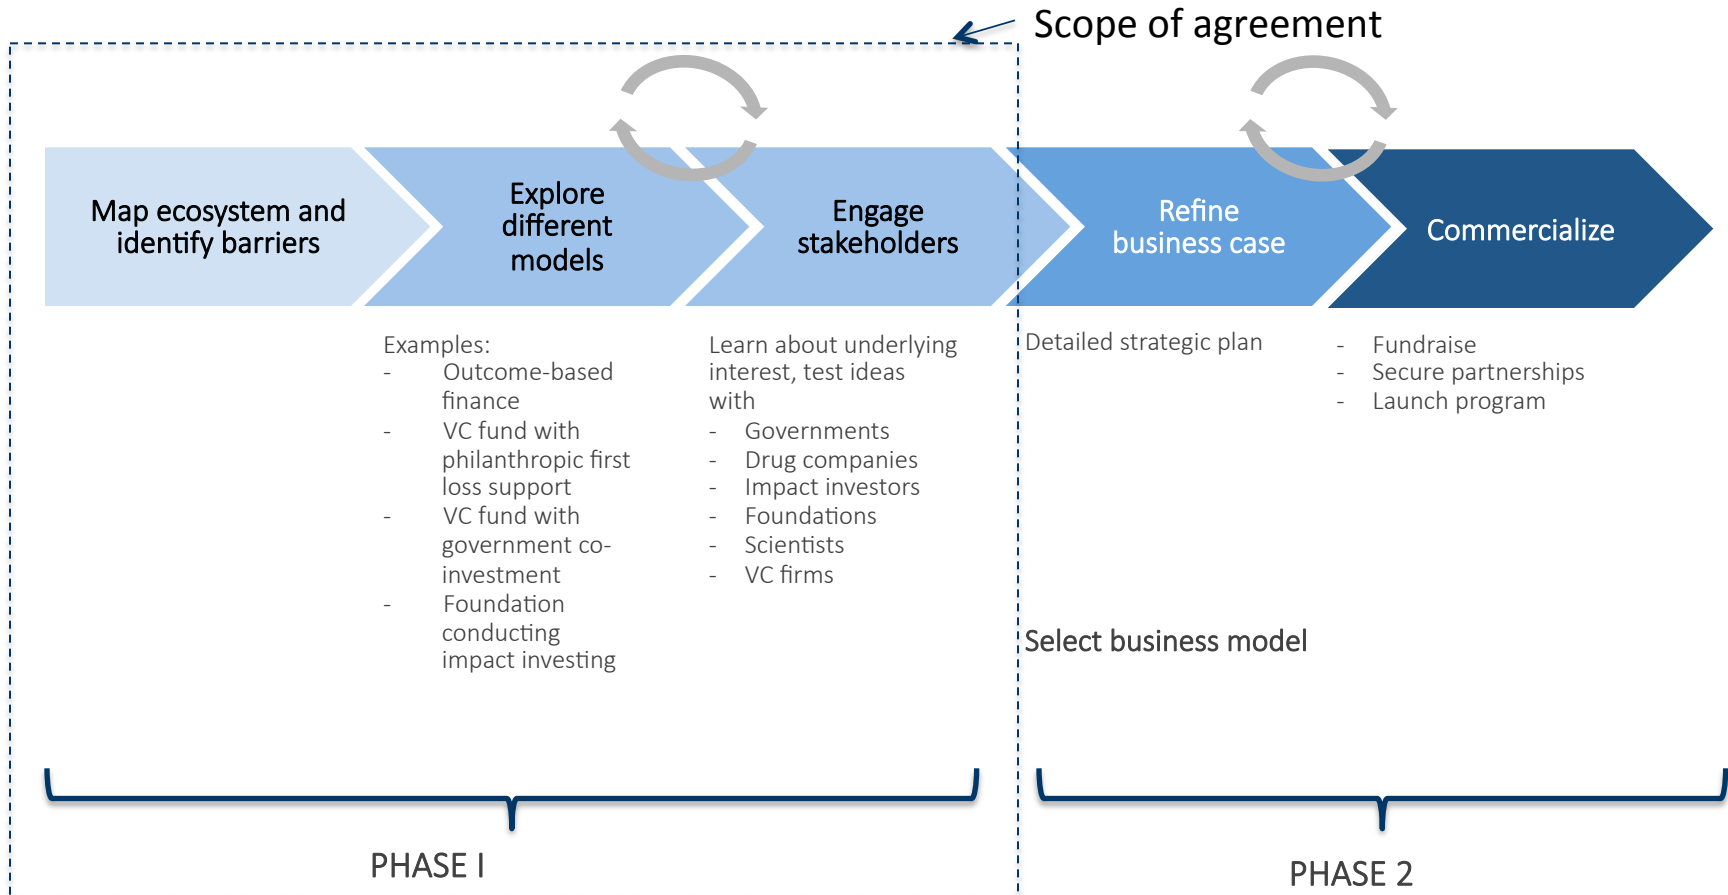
Scope of agreement

Map ecosystem and identify barriers

Explore different models

Engage stakeholders

Refine business case

Commercialize

Examples:
- Outcome-based finance
- VC fund with philanthropic first loss support
- VC fund with government co-investment
- Foundation conducting impact investing

Learn about underlying interest, test ideas with
- Governments
- Drug companies
- Impact investors
- Foundations
- Scientists
- VC firms

Detailed strategic plan

- Fundraise
- Secure partnerships
- Launch program

Select business model

PHASE I

PHASE 2